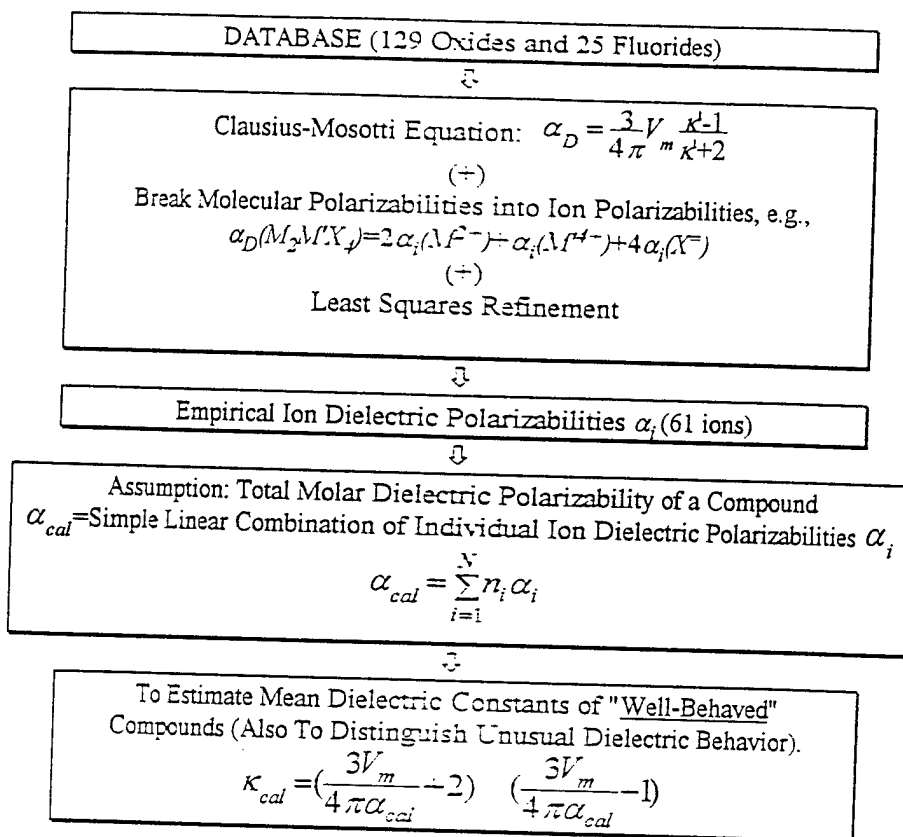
DATABASE (129 Oxides and 25 Fluorides)

Clausius-Mosotti Equation: $\alpha_D = \frac{3}{4\pi} V_m \frac{\kappa-1}{\kappa+2}$

(+)

Break Molecular Polarizabilities into Ion Polarizabilities, e.g., $\alpha_D(M_2M'X_4) = 2\alpha_i(M^{2+}) + \alpha_i(M'^{4+}) + 4\alpha_i(X^{=})$

(+)

Least Squares Refinement

Empirical Ion Dielectric Polarizabilities $\alpha_i$ (61 ions)

Assumption: Total Molar Dielectric Polarizability of a Compound $\alpha_{cal}$=Simple Linear Combination of Individual Ion Dielectric Polarizabilities $\alpha_i$

$\alpha_{cal} = \sum_{i=1}^{N} n_i \alpha_i$

To Estimate Mean Dielectric Constants of "Well-Behaved" Compounds (Also To Distinguish Unusual Dielectric Behavior).

$\kappa_{cal} = (\frac{3V_m}{4\pi\alpha_{cal}} + 2) \quad (\frac{3V_m}{4\pi\alpha_{cal}} - 1)$